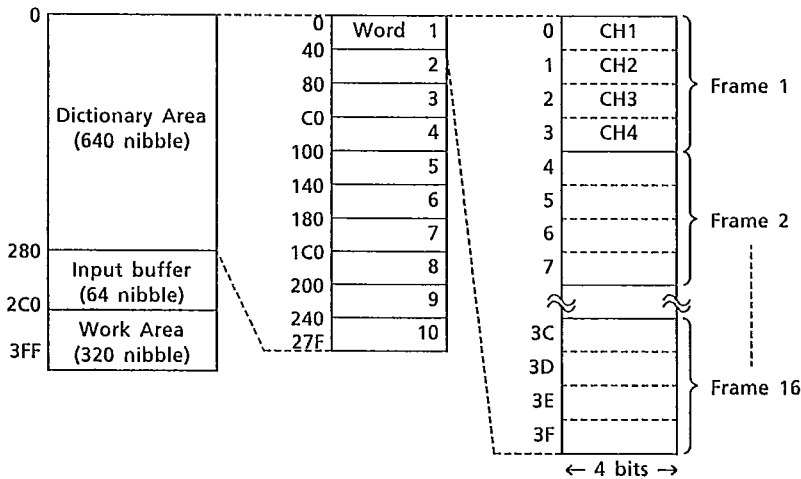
0
Dictionary Area
(640 nibble)
280
Input buffer
(64 nibble)
2C0
Work Area
(320 nibble)
3FF

| | |
|---|---|
| 0 | Word 1 |
| 40 | 2 |
| 80 | 3 |
| C0 | 4 |
| 100 | 5 |
| 140 | 6 |
| 180 | 7 |
| 1C0 | 8 |
| 200 | 9 |
| 240 | 10 |
| 27F | |

| | |
|---|---|
| 0 | CH1 |
| 1 | CH2 |
| 2 | CH3 |
| 3 | CH4 |
| 4 | |
| 5 | |
| 6 | |
| 7 | |
| 3C | |
| 3D | |
| 3E | |
| 3F | |

Frame 1
Frame 2
Frame 16

← 4 bits →